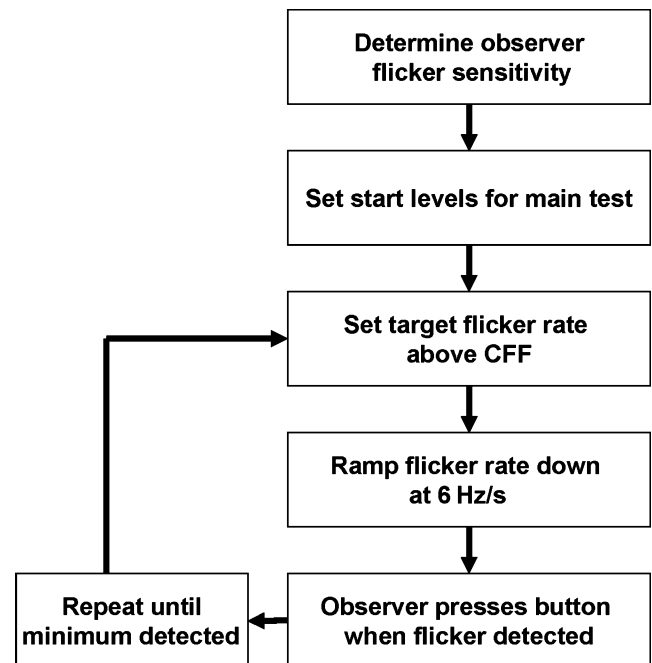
Determine observer flicker sensitivity

Set start levels for main test

Set target flicker rate above CFF

Ramp flicker rate down at 6 Hz/s

Observer presses button when flicker detected

Repeat until minimum detected